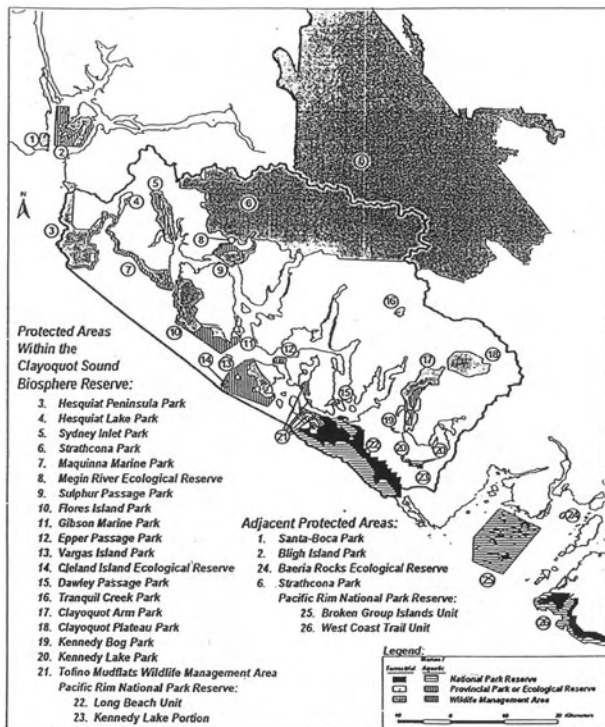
N

1 2 3 4 5 6 6 6 7 8 9 10 11 12 13 14 15 16 17 18 19 20 21 22 23 24 25 26

Protected Areas Within the Clayoquot Sound Biosphere Reserve:

3. Hesquiat Peninsula Park
4. Hesquiat Lake Park
5. Sydney Inlet Park
6. Strathcona Park
7. Maquinna Marine Park
8. Megin River Ecological Reserve
9. Sulphur Passage Park
10. Flores Island Park
11. Gibson Marine Park
12. Epper Passage Park
13. Vargas Island Park
14. Cleland Island Ecological Reserve
15. Dawley Passage Park
16. Tranquil Creek Park
17. Clayoquot Arm Park
18. Clayoquot Plateau Park
19. Kennedy Bog Park
20. Kennedy Lake Park
21. Tofino Mudflats Wildlife Management Area
Pacific Rim National Park Reserve:
22. Long Beach Unit
23. Kennedy Lake Portion

Adjacent Protected Areas:
1. Santa-Boca Park
2. Bligh Island Park
24. Baeria Rocks Ecological Reserve
6. Strathcona Park
Pacific Rim National Park Reserve:
25. Broken Group Islands Unit
26. West Coast Trail Unit

Legend:
| Terrestrial | Marine / Aquatic | |
|---|---|---|
| | | National Park Reserve |
| | | Provincial Park or Ecological Reserve |
| | | Wildlife Management Area |

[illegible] Kilometers